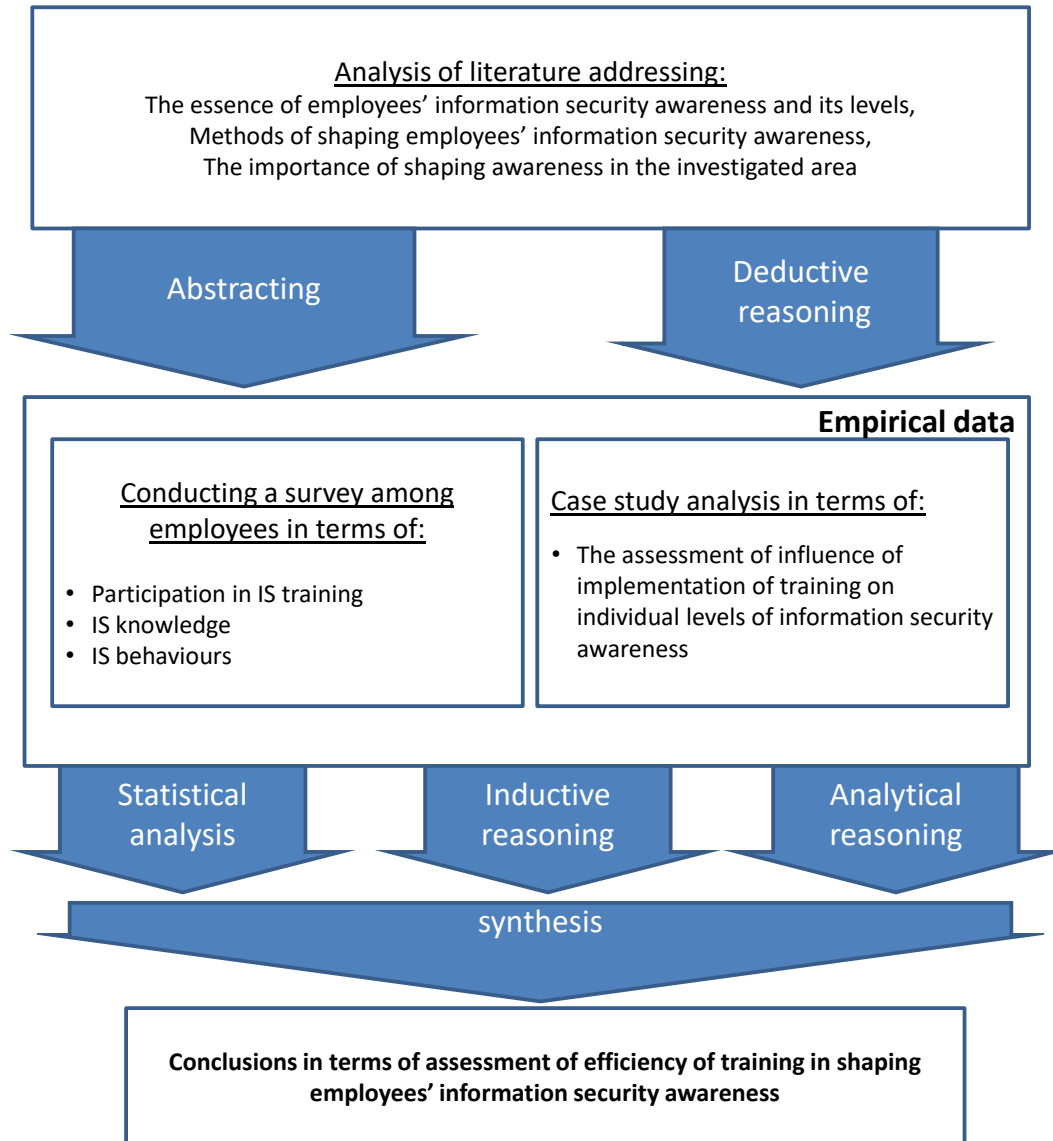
Analysis of literature addressing:
The essence of employees' information security awareness and its levels,
Methods of shaping employees' information security awareness,
The importance of shaping awareness in the investigated area

Abstracting

Deductive reasoning

Empirical data

Conducting a survey among employees in terms of:

- Participation in IS training
- IS knowledge
- IS behaviours

Case study analysis in terms of:

- The assessment of influence of implementation of training on individual levels of information security awareness

Statistical analysis

Inductive reasoning

Analytical reasoning

synthesis

**Conclusions in terms of assessment of efficiency of training in shaping employees' information security awareness**